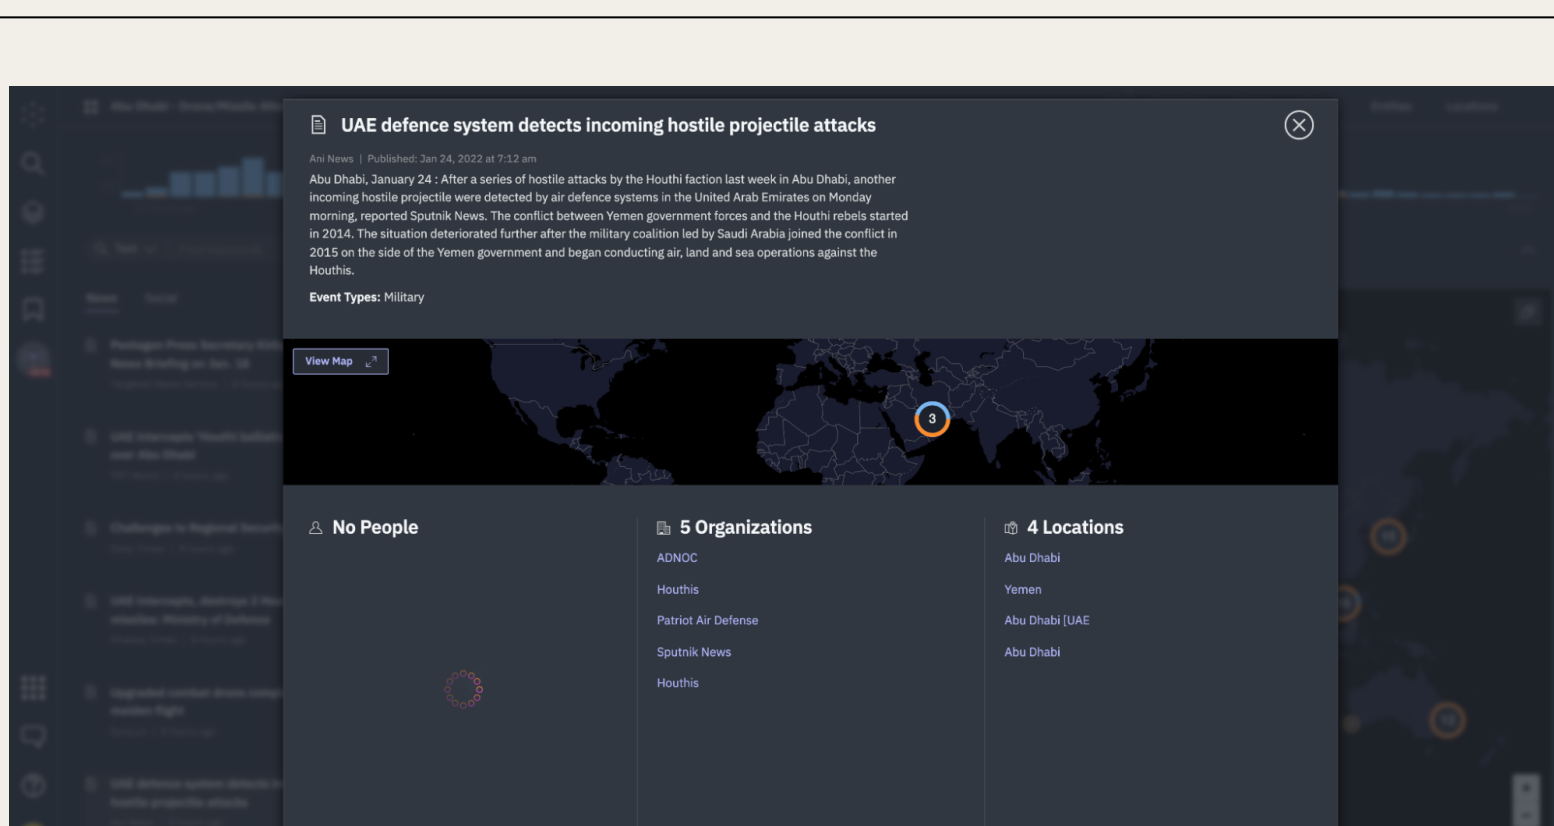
UAE defence system detects incoming hostile projectile attacks

Ani News | Published: Jan 24, 2022 at 7:12 am

Abu Dhabi, January 24 : After a series of hostile attacks by the Houthi faction last week in Abu Dhabi, another incoming hostile projectile were detected by air defence systems in the United Arab Emirates on Monday morning, reported Sputnik News. The conflict between Yemen government forces and the Houthi rebels started in 2014. The situation deteriorated further after the military coalition led by Saudi Arabia joined the conflict in 2015 on the side of the Yemen government and began conducting air, land and sea operations against the Houthis.

Event Types: Military

View Map

3

No People

5 Organizations

ADNOC

Houthis

Patriot Air Defense

Sputnik News

Houthis

4 Locations

Abu Dhabi

Yemen

Abu Dhabi [UAE

Abu Dhabi